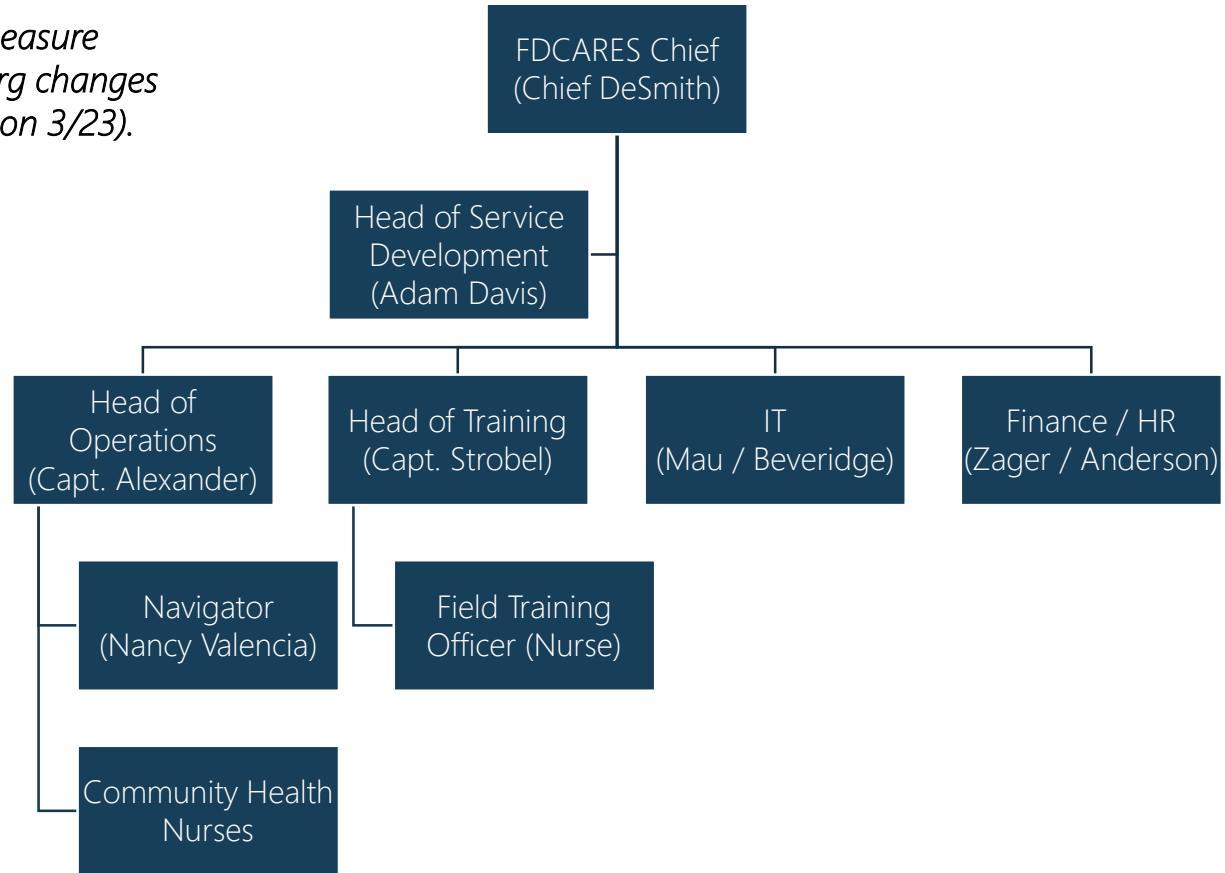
easure
rg changes
on 3/23).

FDCARES Chief
(Chief DeSmith)

Head of Service Development
(Adam Davis)

Head of Operations
(Capt. Alexander)

Head of Training
(Capt. Strobel)

IT
(Mau / Beveridge)

Finance / HR
(Zager / Anderson)

Navigator
(Nancy Valencia)

Field Training Officer (Nurse)

Community Health Nurses